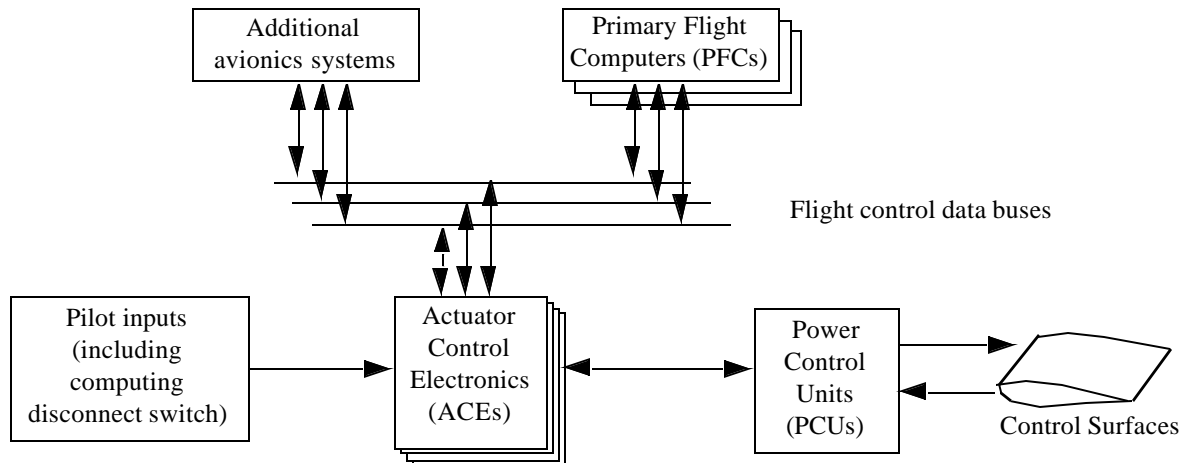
Additional avionics systems

Primary Flight Computers (PFCs)

Flight control data buses

Pilot inputs (including computing disconnect switch)

Actuator Control Electronics (ACEs)

Power Control Units (PCUs)

Control Surfaces